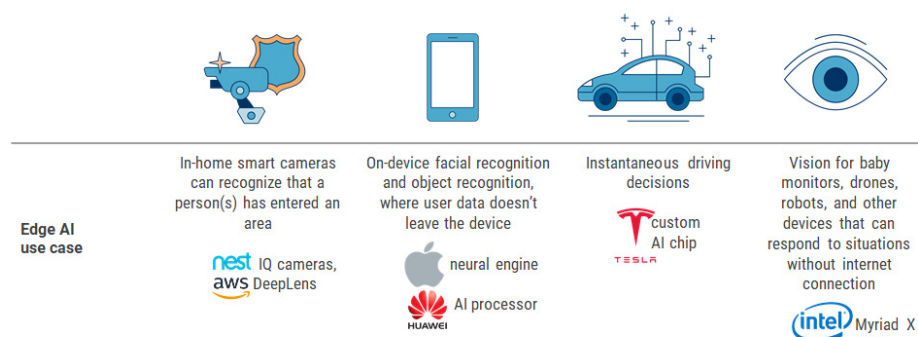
Edge AI use case

In-home smart cameras can recognize that a person(s) has entered an area

nest IQ cameras, aws DeepLens

On-device facial recognition and object recognition, where user data doesn't leave the device

neural engine

AI processor

HUAWEI

Instantaneous driving decisions

custom AI chip

TESLA

Vision for baby monitors, drones, robots, and other devices that can respond to situations without internet connection

intel Myriad X